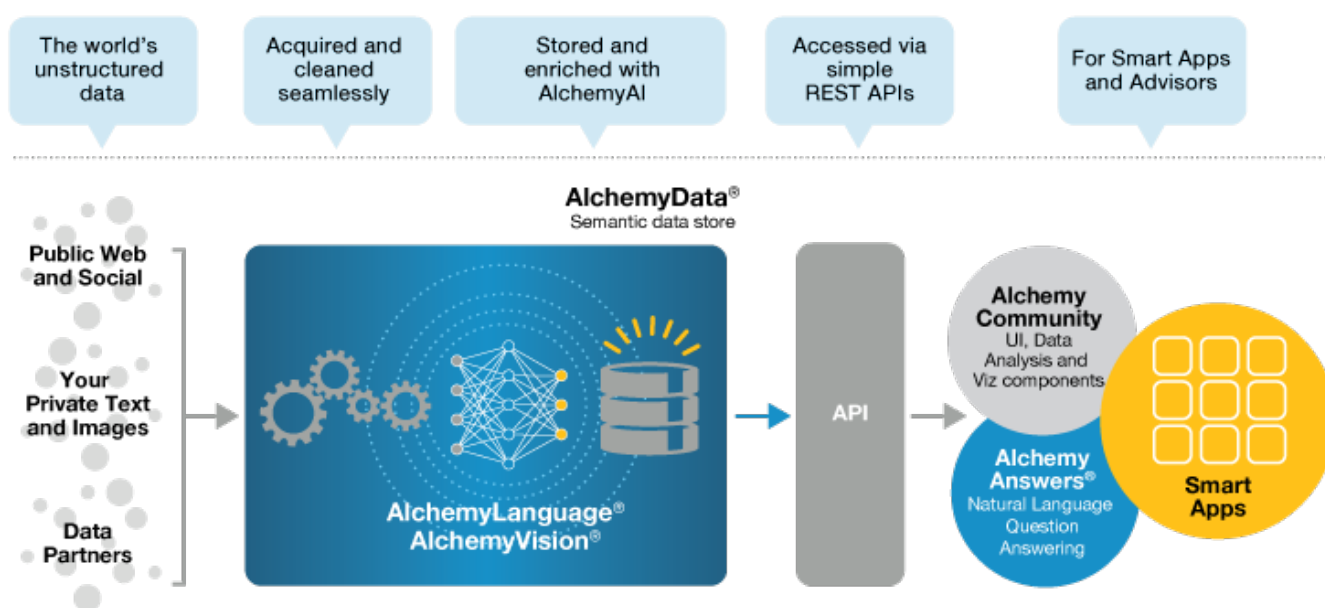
The world's unstructured data

Acquired and cleaned seamlessly

Stored and enriched with AlchemyAI

Accessed via simple REST APIs

For Smart Apps and Advisors

AlchemyData®
Semantic data store

Public Web and Social

Your Private Text and Images

Data Partners

AlchemyLanguage®
AlchemyVision®

API

Alchemy Community
UI, Data Analysis and Viz components

Alchemy Answers®
Natural Language Question Answering

Smart Apps